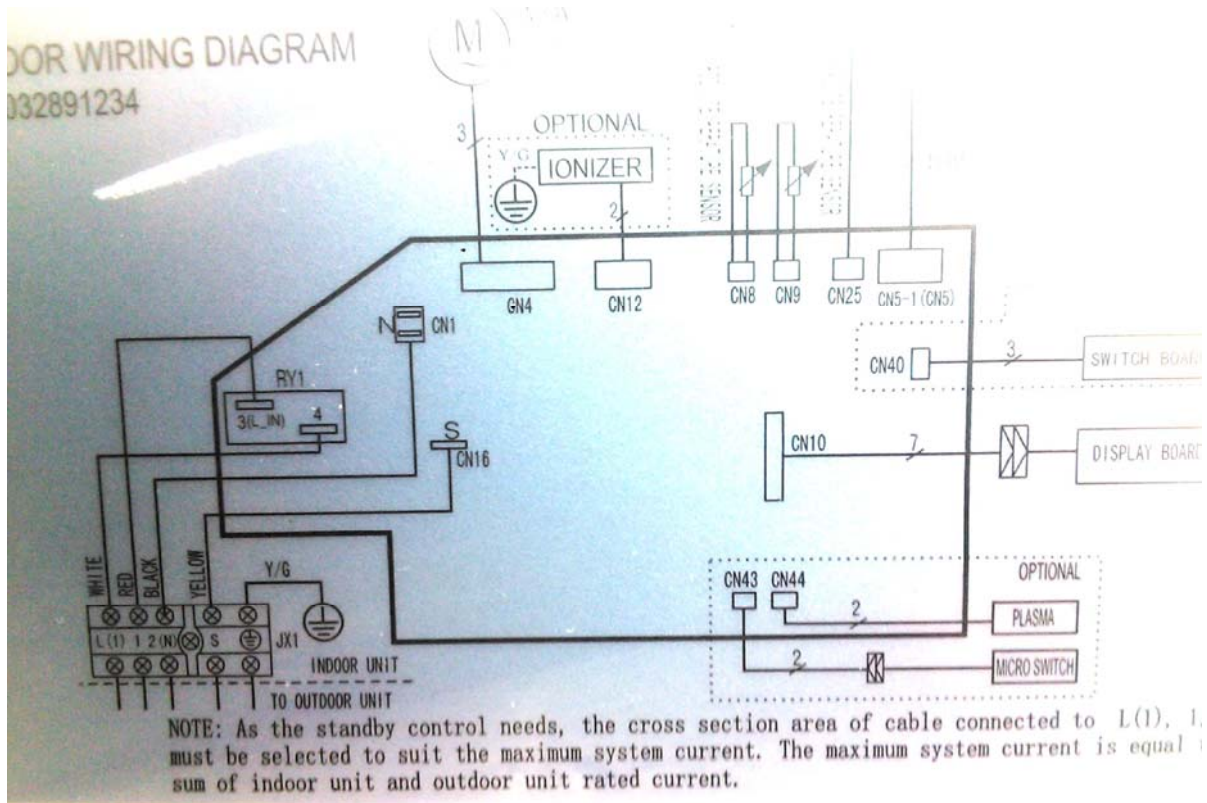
OOR WIRING DIAGRAM
032891234

M

OPTIONAL
Y/G
IONIZER
3
2

GN4
CN12
CN8
CN9
CN25
CN5-1(CN5)

N
CN1
RY1
3(L_IN)
4
S
CN16

CN40
3
SWITCH BOA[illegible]
CN10
7
DISPLAY BOAR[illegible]

WHITE
RED
BLACK
YELLOW
Y/G
L(1) 1 2(N) S
JX1
INDOOR UNIT
TO OUTDOOR UNIT

OPTIONAL
CN43 CN44
2
PLASMA
2
MICRO SWITCH

NOTE: As the standby control needs, the cross section area of cable connected to L(1), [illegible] must be selected to suit the maximum system current. The maximum system current is equal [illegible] sum of indoor unit and outdoor unit rated current.